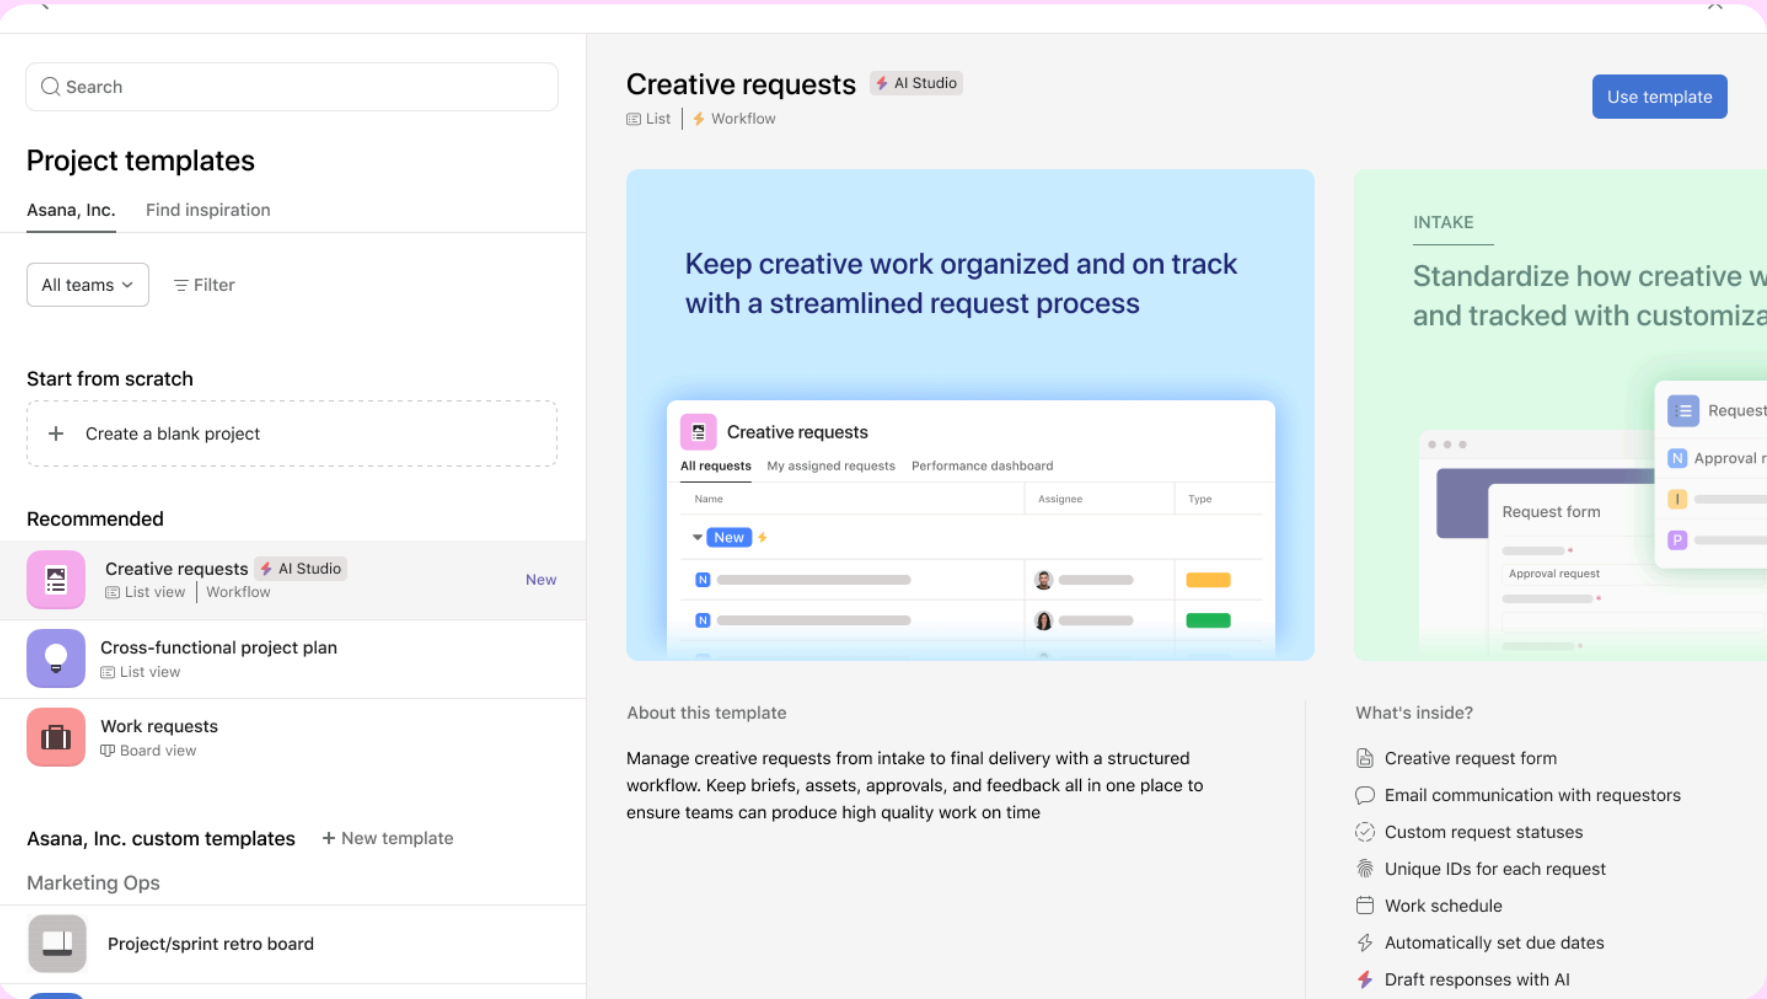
Search

Project templates

Asana, Inc. Find inspiration

All teams Filter

Start from scratch

+ Create a blank project

Recommended

Creative requests AI Studio
List view | Workflow
New

Cross-functional project plan
List view

Work requests
Board view

Asana, Inc. custom templates + New template

Marketing Ops

Project/sprint retro board

Creative requests AI Studio
List | Workflow

Use template

Keep creative work organized and on track with a streamlined request process

Creative requests
All requests My assigned requests Performance dashboard

| Name | Assignee | Type |
|---|---|---|
| New | | |
| N | | |
| N | | |

INTAKE

Standardize how creative w and tracked with customiza

Request
N Approval r
I
P

Request form
Approval request

About this template

Manage creative requests from intake to final delivery with a structured workflow. Keep briefs, assets, approvals, and feedback all in one place to ensure teams can produce high quality work on time

What's inside?

Creative request form
Email communication with requestors
Custom request statuses
Unique IDs for each request
Work schedule
Automatically set due dates
Draft responses with AI